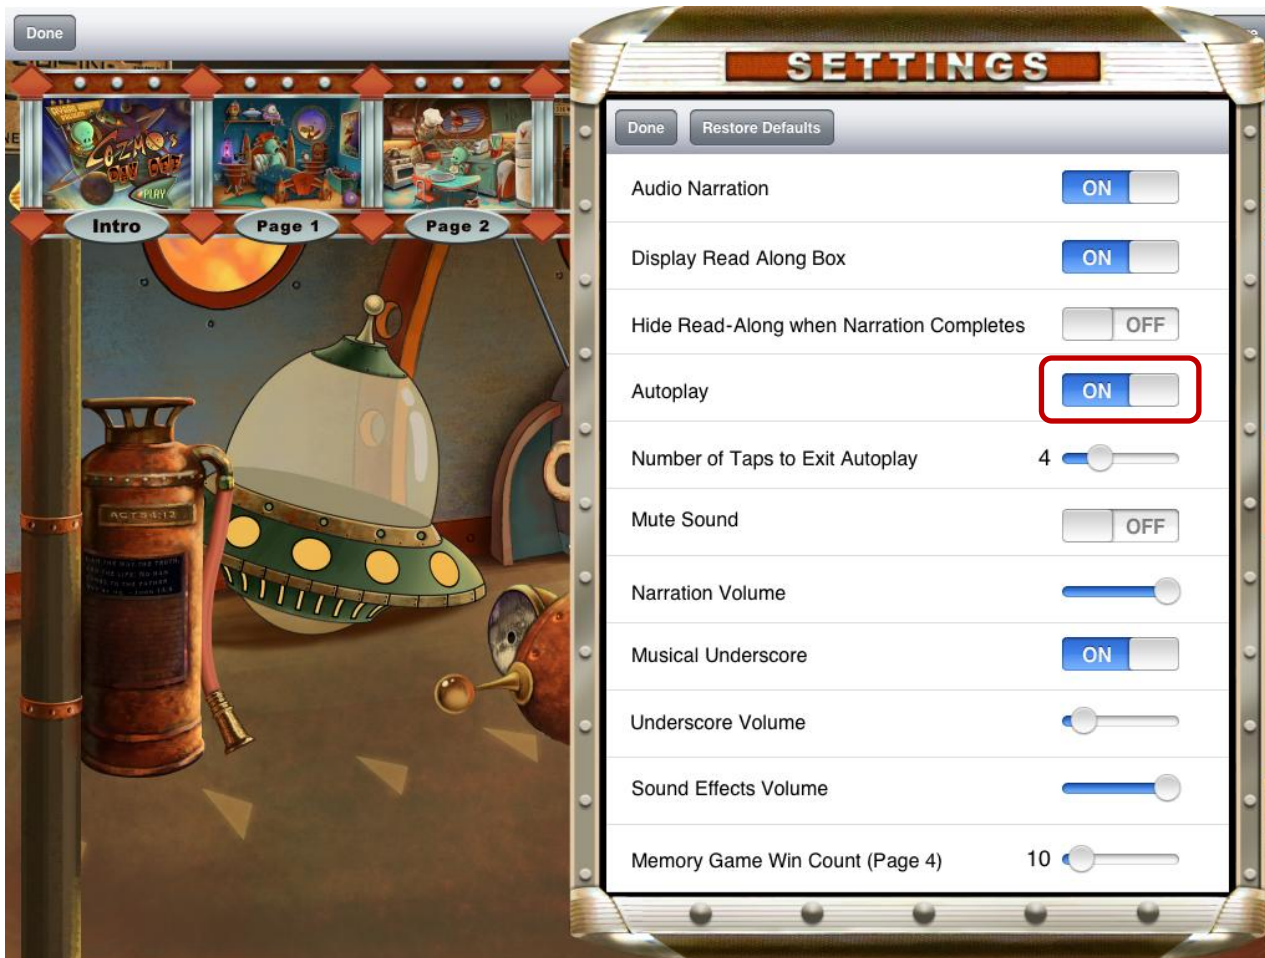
Done

Cozmo's Day Off
PLAY

Intro

Page 1

Page 2

ACTS 4:12

SETTINGS

Done

Restore Defaults

Audio Narration ON

Display Read Along Box ON

Hide Read-Along when Narration Completes OFF

Autoplay ON

Number of Taps to Exit Autoplay 4

Mute Sound OFF

Narration Volume

Musical Underscore ON

Underscore Volume

Sound Effects Volume

Memory Game Win Count (Page 4) 10